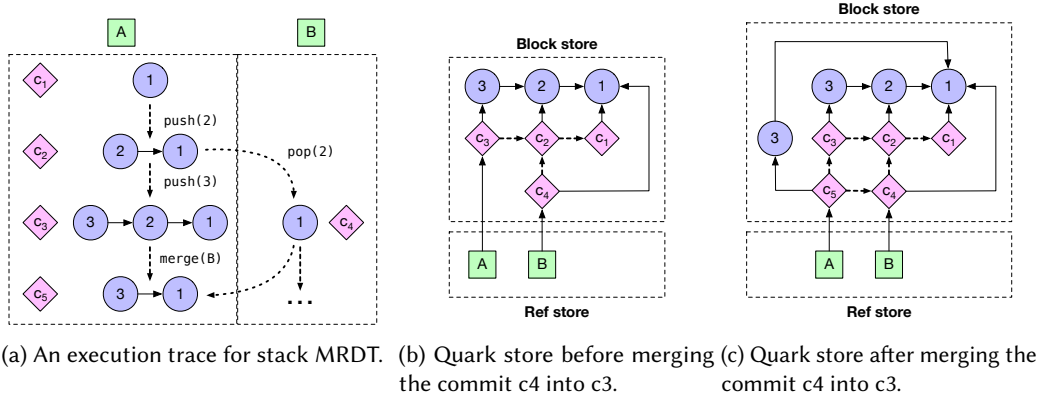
A

B

$c_1$

1

push(2)

$c_2$

2

1

pop(2)

push(3)

$c_3$

3

2

1

1

$c_4$

merge(B)

$c_5$

3

1

...

Block store

3

2

1

$c_3$

$c_2$

$c_1$

$c_4$

A

B

Ref store

Block store

3

2

1

3

$c_3$

$c_2$

$c_1$

$c_5$

$c_4$

A

B

Ref store

(a) An execution trace for stack MRDT.

(b) Quark store before merging the commit c4 into c3.

(c) Quark store after merging the commit c4 into c3.